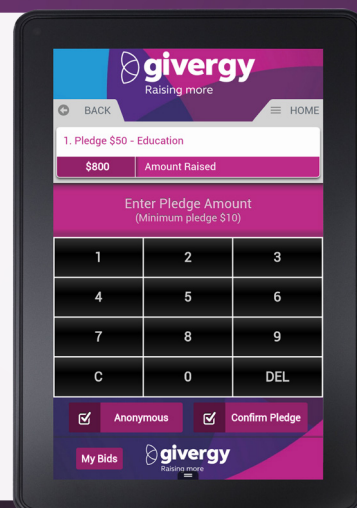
givergy
Raising more

BACK
HOME

1. Pledge $50 - Education

$800 Amount Raised

Enter Pledge Amount
(Minimum pledge $10)

| 1 | 2 | 3 |
|---|---|---|
| 4 | 5 | 6 |
| 7 | 8 | 9 |
| C | 0 | DEL |

Anonymous
Confirm Pledge

My Bids
givergy
Raising more